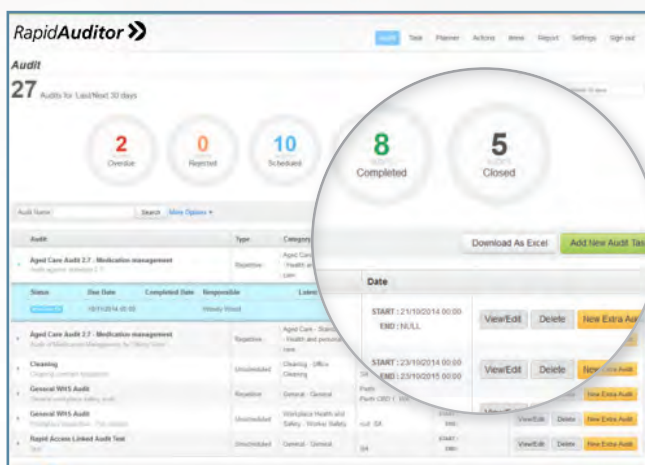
RapidAuditor

Audit Task Planner Actions Items Report Settings Sign out

Audit

27 Audits for Last/Next 30 days

2
Overdue

0
Rejected

10
Scheduled

8
Completed

5
Closed

Audit Name Search More Options

Download As Excel
Add New Audit Tas

| Audit | Type | Category | Date | |
|---|---|---|---|---|
| Aged Care Audit 2.7 - Medication management | Repetitive | Aged Care - Health and personal care | | |
| Status / Due Date / Completed Date / Responsible | | | START : 21/10/2014 00:00 END : NULL | View/Edit Delete New Extra Audit |
| Aged Care Audit 2.7 - Medication management | Repetitive | Aged Care - Health and personal care | | |
| Cleaning | Unscheduled | Cleaning - Office Cleaning | START : 23/10/2014 00:00 END : 23/10/2015 00:00 | View/Edit Delete New Extra Audit |
| General WHS Audit | Repetitive | General - General | | |
| General WHS Audit | Unscheduled | Workplace Health and Safety - Worker Safety | | View/Edit Delete New Extra Audit |
| Rapid Access Linked Audit Test | Unscheduled | General - General | | View/Edit Delete New Extra Audit |